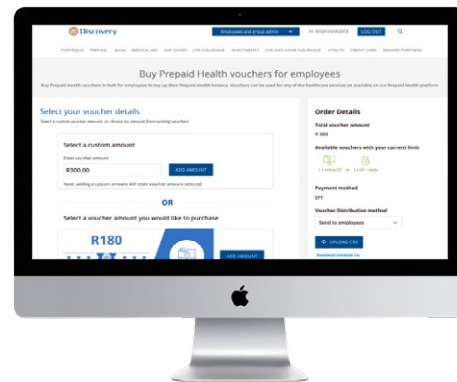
Discovery

Employees and group admin

LOG OUT

PORTFOLIO PRESALE BANK MEDICAL AID GAP COVER LIFE INSURANCE INVESTMENTS CAR AND HOME INSURANCE VITALITY CREDIT CARD REWARD PARTNERS

Buy Prepaid Health vouchers for employees

Buy Prepaid Health vouchers in bulk for employees to top up their Prepaid Health balance. Vouchers can be used for any of the healthcare services available on our Prepaid Health platform.

Select your voucher details

Select a custom voucher amount, or choose an amount from existing vouchers

Select a custom amount

Enter voucher amount

R300.00

ADD AMOUNT

Note: adding a custom amount will reset voucher amount selected

OR

Select a voucher amount you would like to purchase

R180

ADD AMOUNT

Order Details

Total voucher amount

R 300

Available vouchers with your current limit

Payment method

EFT

Voucher Distribution method

Send to employees

UPLOAD CSV

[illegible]